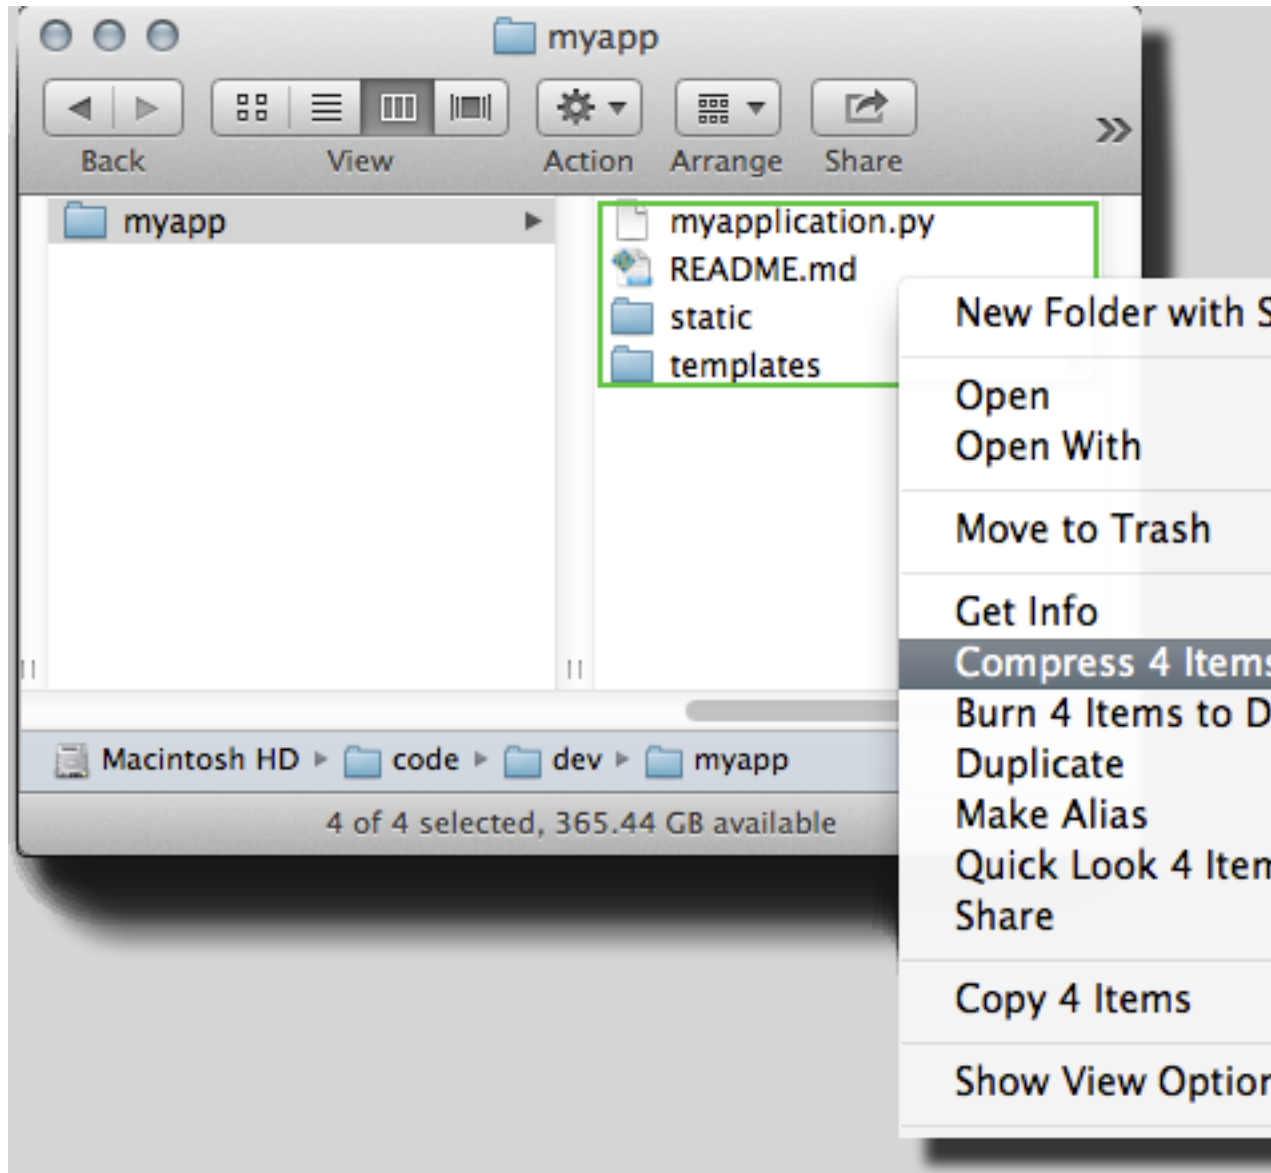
myapp

Back View Action Arrange Share

myapp

myapplication.py
README.md
static
templates

Macintosh HD ▸ code ▸ dev ▸ myapp

4 of 4 selected, 365.44 GB available

New Folder with S

Open
Open With

Move to Trash

Get Info
Compress 4 Items
Burn 4 Items to D
Duplicate
Make Alias
Quick Look 4 Item
Share

Copy 4 Items

Show View Optior